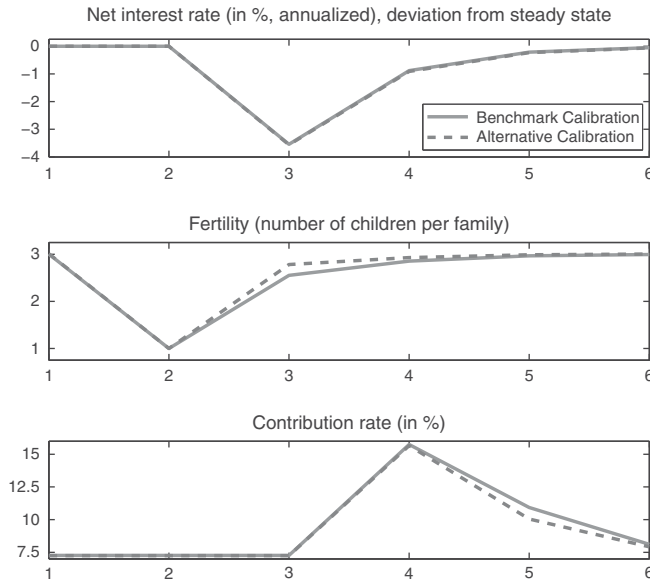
Net interest rate (in %, annualized), deviation from steady state

0
−1
−2
−3
−4

Benchmark Calibration
Alternative Calibration

1 2 3 4 5 6

Fertility (number of children per family)

3
2
1

1 2 3 4 5 6

Contribution rate (in %)

15
12.5
10
7.5

1 2 3 4 5 6